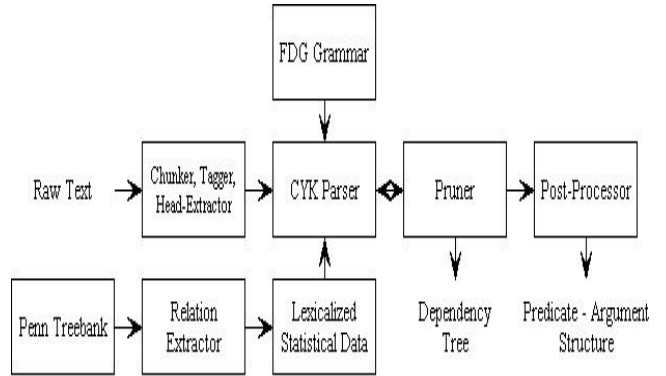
FDG Grammar

Raw Text

Chunker, Tagger, Head-Extractor

CYK Parser

Pruner

Post-Processor

Penn Treebank

Relation Extractor

Lexicalized Statistical Data

Dependency Tree

Predicate - Argument Structure